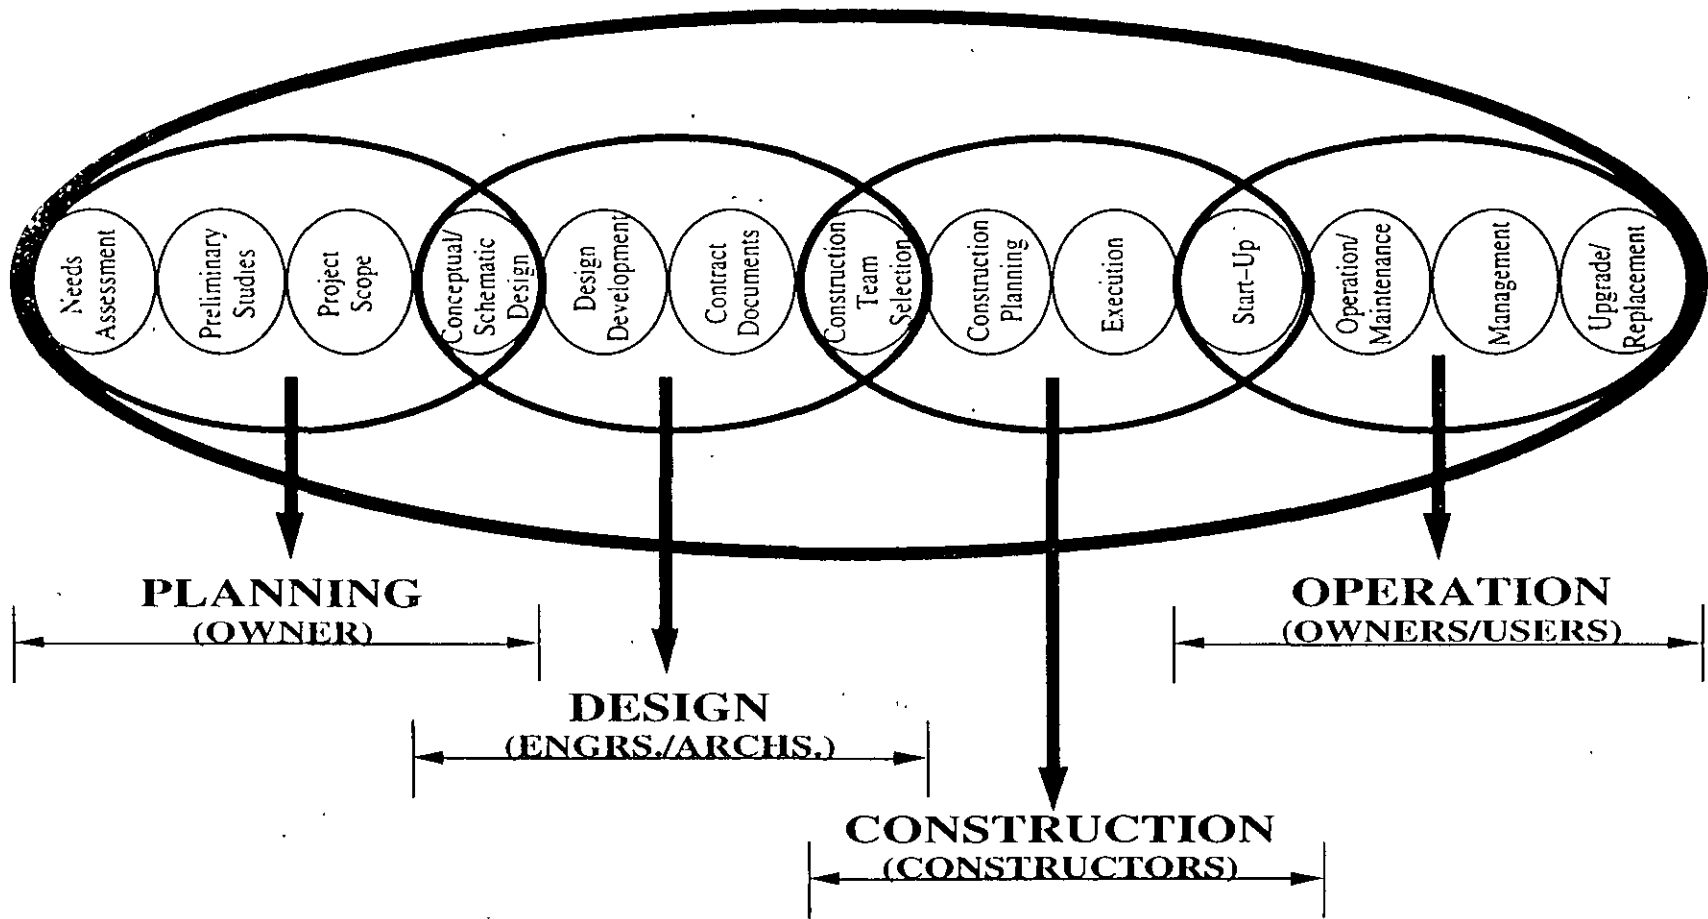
Needs Assessment

Preliminary Studies

Project Scope

Conceptual/ Schematic Design

Design Development

Contract Documents

Construction Team Selection

Construction Planning

Execution

Start-Up

Operation/ Maintenance

Management

Upgrade/ Replacement

PLANNING
(OWNER)

DESIGN
(ENGRS./ARCHS.)

CONSTRUCTION
(CONSTRUCTORS)

OPERATION
(OWNERS/USERS)